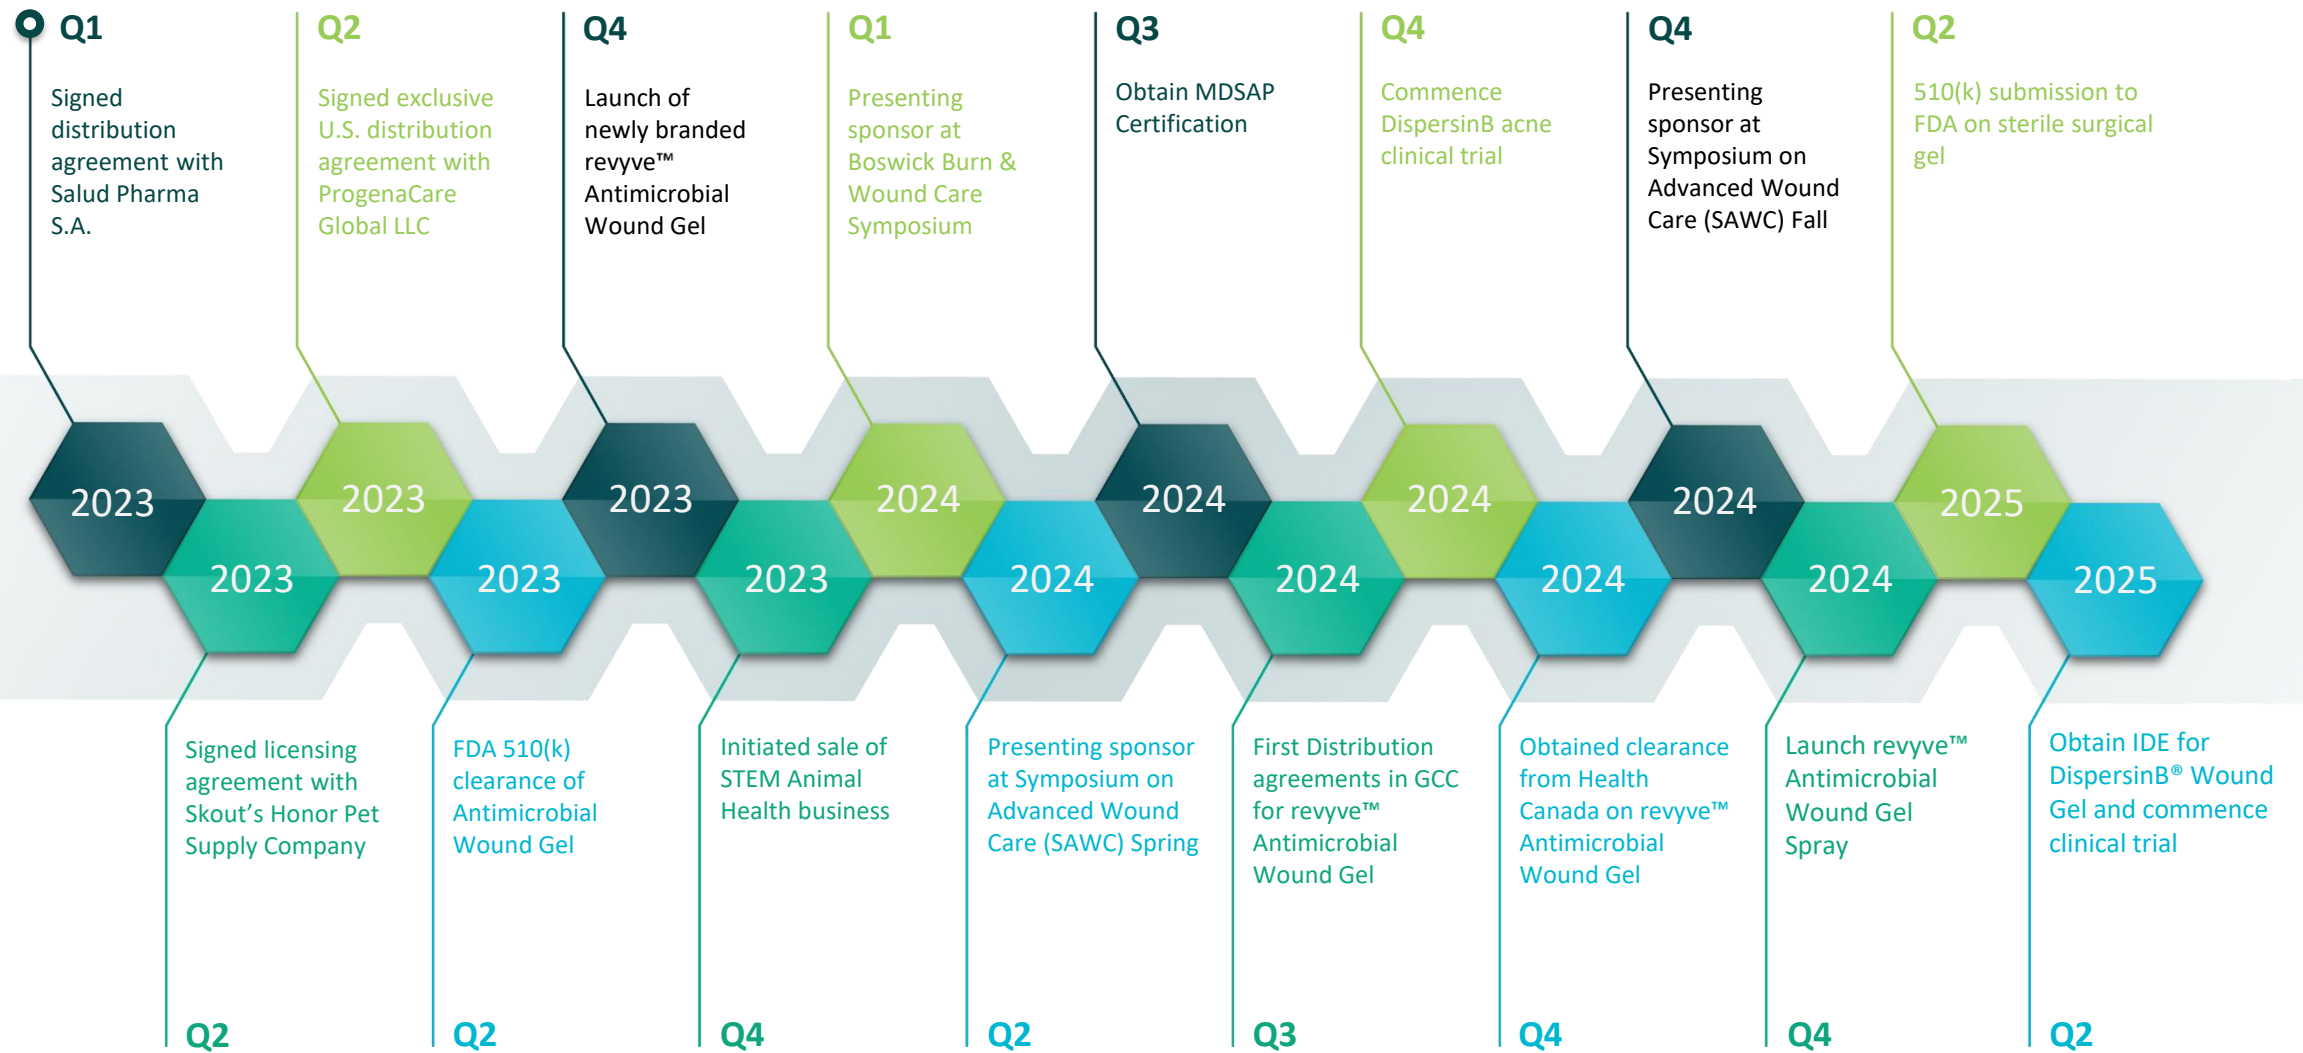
Q1
Signed distribution agreement with Salud Pharma S.A.

Q2
Signed exclusive U.S. distribution agreement with ProgenaCare Global LLC

Q4
Launch of newly branded revyve™ Antimicrobial Wound Gel

Q1
Presenting sponsor at Boswick Burn & Wound Care Symposium

Q3
Obtain MDSAP Certification

Q4
Commence DispersinB acne clinical trial

Q4
Presenting sponsor at Symposium on Advanced Wound Care (SAWC) Fall

Q2
510(k) submission to FDA on sterile surgical gel

2023
2023
2023
2023
2023
2023
2024
2024
2024
2024
2024
2024
2024
2024
2025
2025

Signed licensing agreement with Skout's Honor Pet Supply Company
Q2

FDA 510(k) clearance of Antimicrobial Wound Gel
Q2

Initiated sale of STEM Animal Health business
Q4

Presenting sponsor at Symposium on Advanced Wound Care (SAWC) Spring
Q2

First Distribution agreements in GCC for revyve™ Antimicrobial Wound Gel
Q3

Obtained clearance from Health Canada on revyve™ Antimicrobial Wound Gel
Q4

Launch revyve™ Antimicrobial Wound Gel Spray
Q4

Obtain IDE for DispersinB® Wound Gel and commence clinical trial
Q2